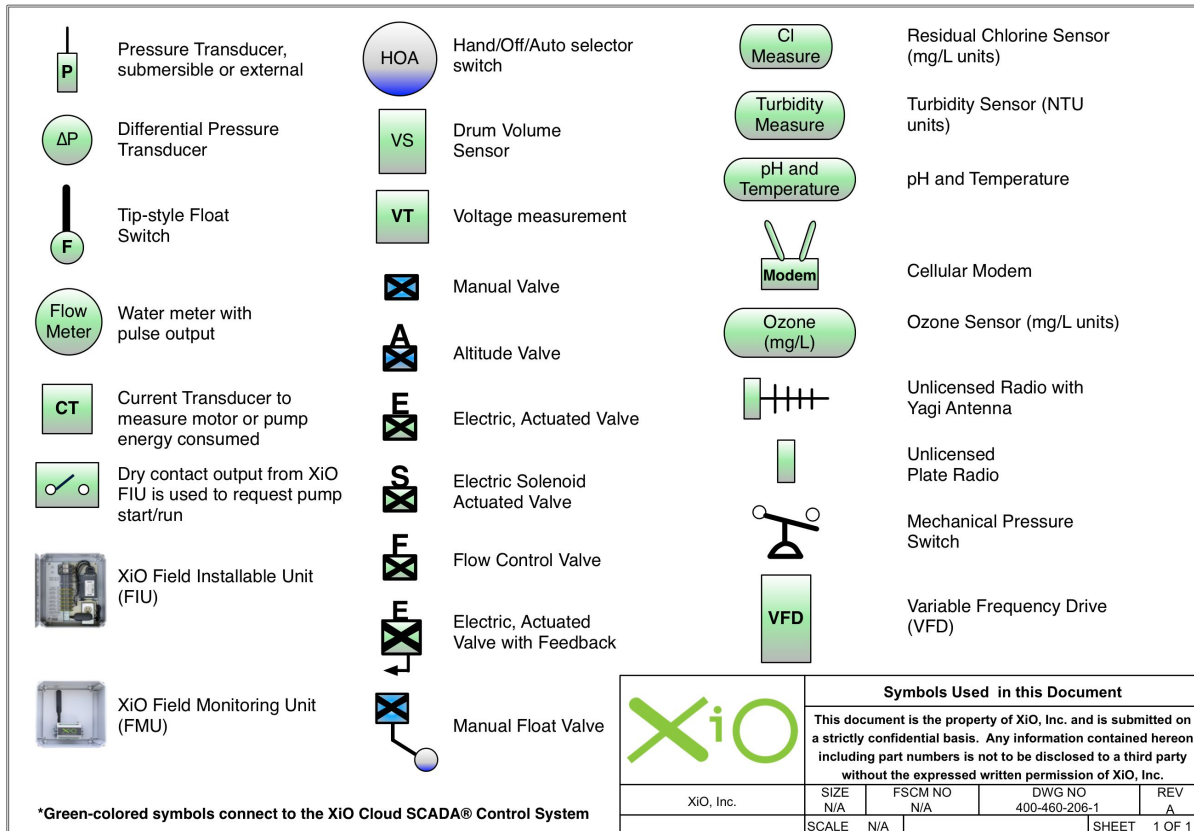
P Pressure Transducer, submersible or external

ΔP Differential Pressure Transducer

F Tip-style Float Switch

Flow Meter Water meter with pulse output

CT Current Transducer to measure motor or pump energy consumed

Dry contact output from XiO FIU is used to request pump start/run

XiO Field Installable Unit (FIU)

XiO Field Monitoring Unit (FMU)

HOA Hand/Off/Auto selector switch

VS Drum Volume Sensor

VT Voltage measurement

Manual Valve

A Altitude Valve

E Electric, Actuated Valve

S Electric Solenoid Actuated Valve

F Flow Control Valve

E Electric, Actuated Valve with Feedback

Manual Float Valve

Cl Measure Residual Chlorine Sensor (mg/L units)

Turbidity Measure Turbidity Sensor (NTU units)

pH and Temperature pH and Temperature

Modem Cellular Modem

Ozone (mg/L) Ozone Sensor (mg/L units)

Unlicensed Radio with Yagi Antenna

Unlicensed Plate Radio

Mechanical Pressure Switch

VFD Variable Frequency Drive (VFD)

*Green-colored symbols connect to the XiO Cloud SCADA® Control System

XiO

Symbols Used in this Document

This document is the property of XiO, Inc. and is submitted on a strictly confidential basis. Any information contained hereon including part numbers is not to be disclosed to a third party without the expressed written permission of XiO, Inc.

| XiO, Inc. | SIZE N/A | FSCM NO N/A | DWG NO 400-460-206-1 | REV A |
|---|---|---|---|---|
| | SCALE N/A | | | SHEET 1 OF 1 |